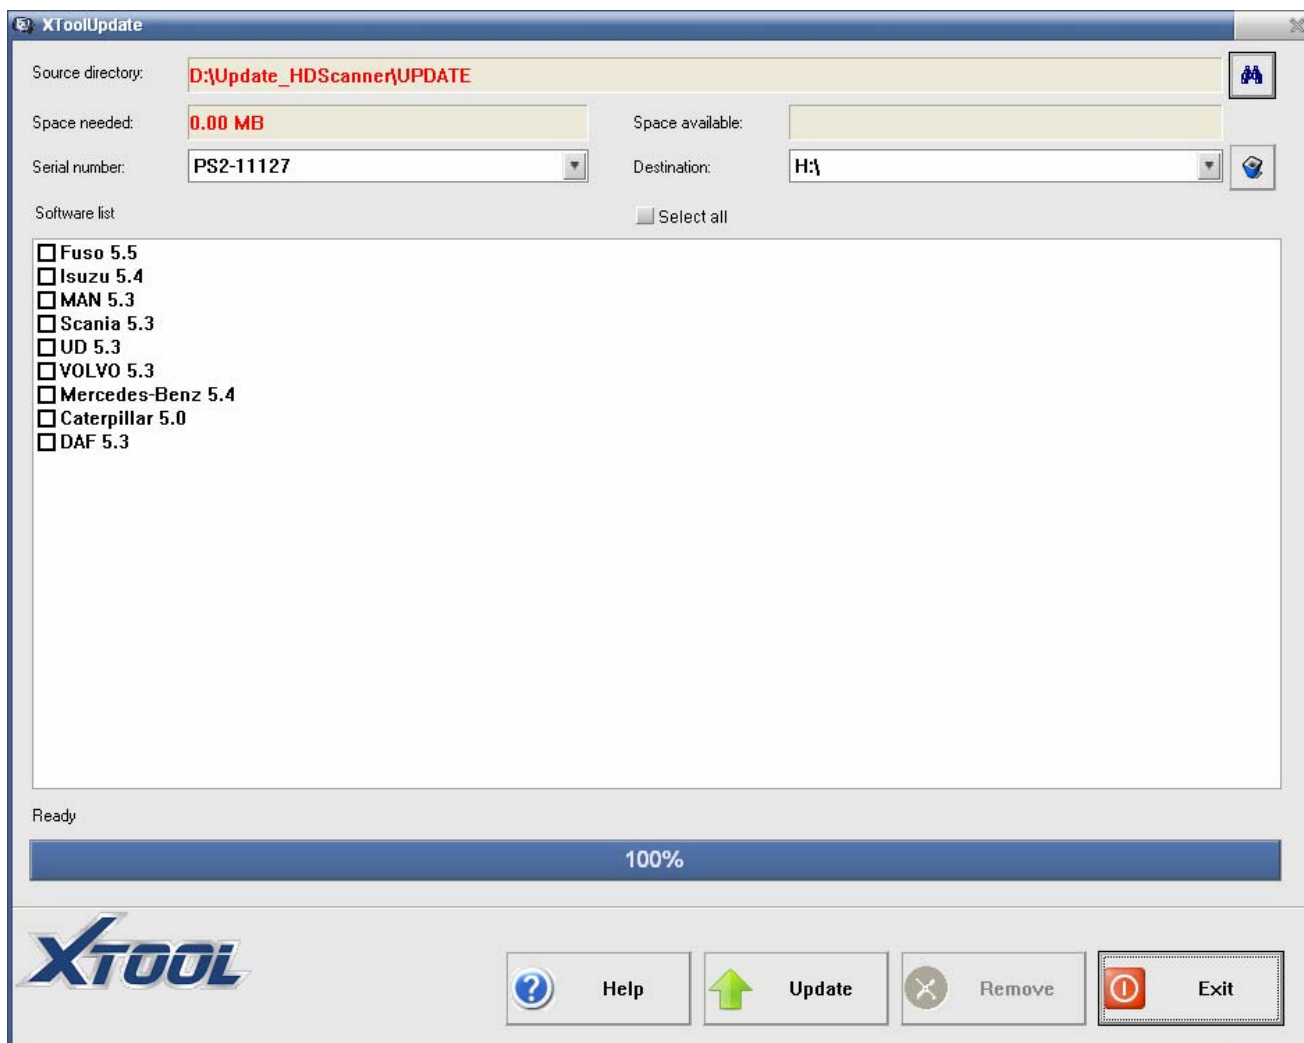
XToolUpdate

Source directory: D:\Update_HDScanner\UPDATE

Space needed: 0.00 MB

Space available:

Serial number: PS2-11127

Destination: H:\

Software list

Select all

Fuso 5.5
Isuzu 5.4
MAN 5.3
Scania 5.3
UD 5.3
VOLVO 5.3
Mercedes-Benz 5.4
Caterpillar 5.0
DAF 5.3

Ready

100%

XTOOL

Help

Update

Remove

Exit